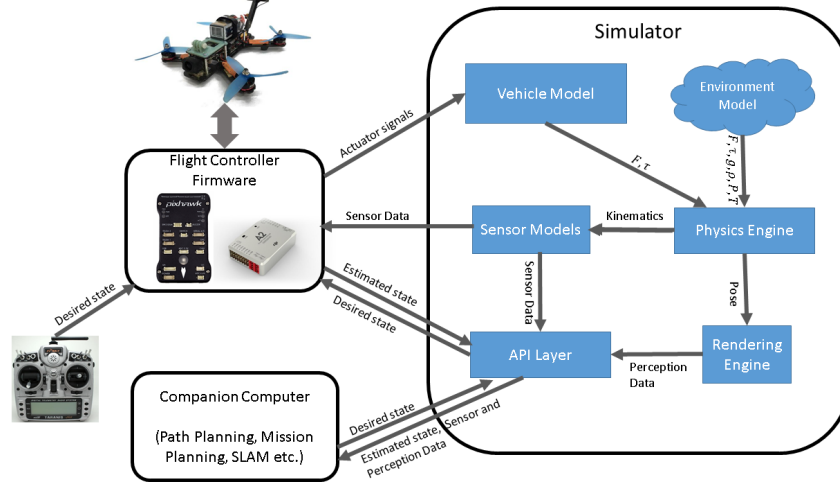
Simulator

Vehicle Model

Environment Model

Actuator signals

$F, \tau$

$F, \tau, g, \rho, P, T$

Flight Controller Firmware

pixhawk

Sensor Data

Sensor Models

Kinematics

Physics Engine

Estimated state

Desired state

Sensor Data

Pose

Desired state

API Layer

Rendering Engine

Perception Data

Companion Computer

(Path Planning, Mission Planning, SLAM etc.)

Desired state

Estimated state, Sensor and Perception Data